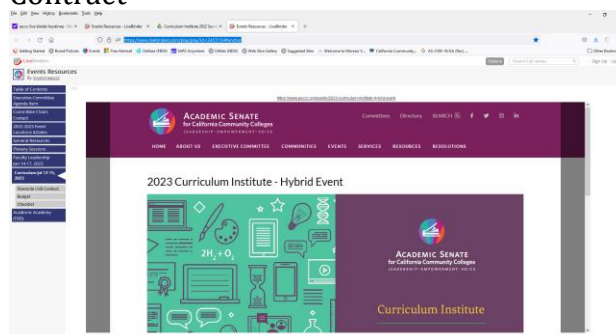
Contract

Events Resources

Table of Contents
Executive Committee Agenda Item
Curriculum Chairs Contact
2022-2023 Event Locations & Dates
General Resources
Plenary Sessions
Faculty Leadership Jan 19-21, 2023
Curriculum Jul 19-15, 2023
Riverside USB Contract
Budget
Checklist
Academic Academy (TBD)

ACADEMIC SENATE for California Community Colleges
LEADERSHIP · EMPOWERMENT · VOICE

Committees Directory SEARCH

HOME ABOUT US EXECUTIVE COMMITTEE COMMUNITIES EVENTS SERVICES RESOURCES RESOLUTIONS

2023 Curriculum Institute - Hybrid Event

$2H_2 + O_2$

ACADEMIC SENATE for California Community Colleges
LEADERSHIP · EMPOWERMENT · VOICE

Curriculum Institute